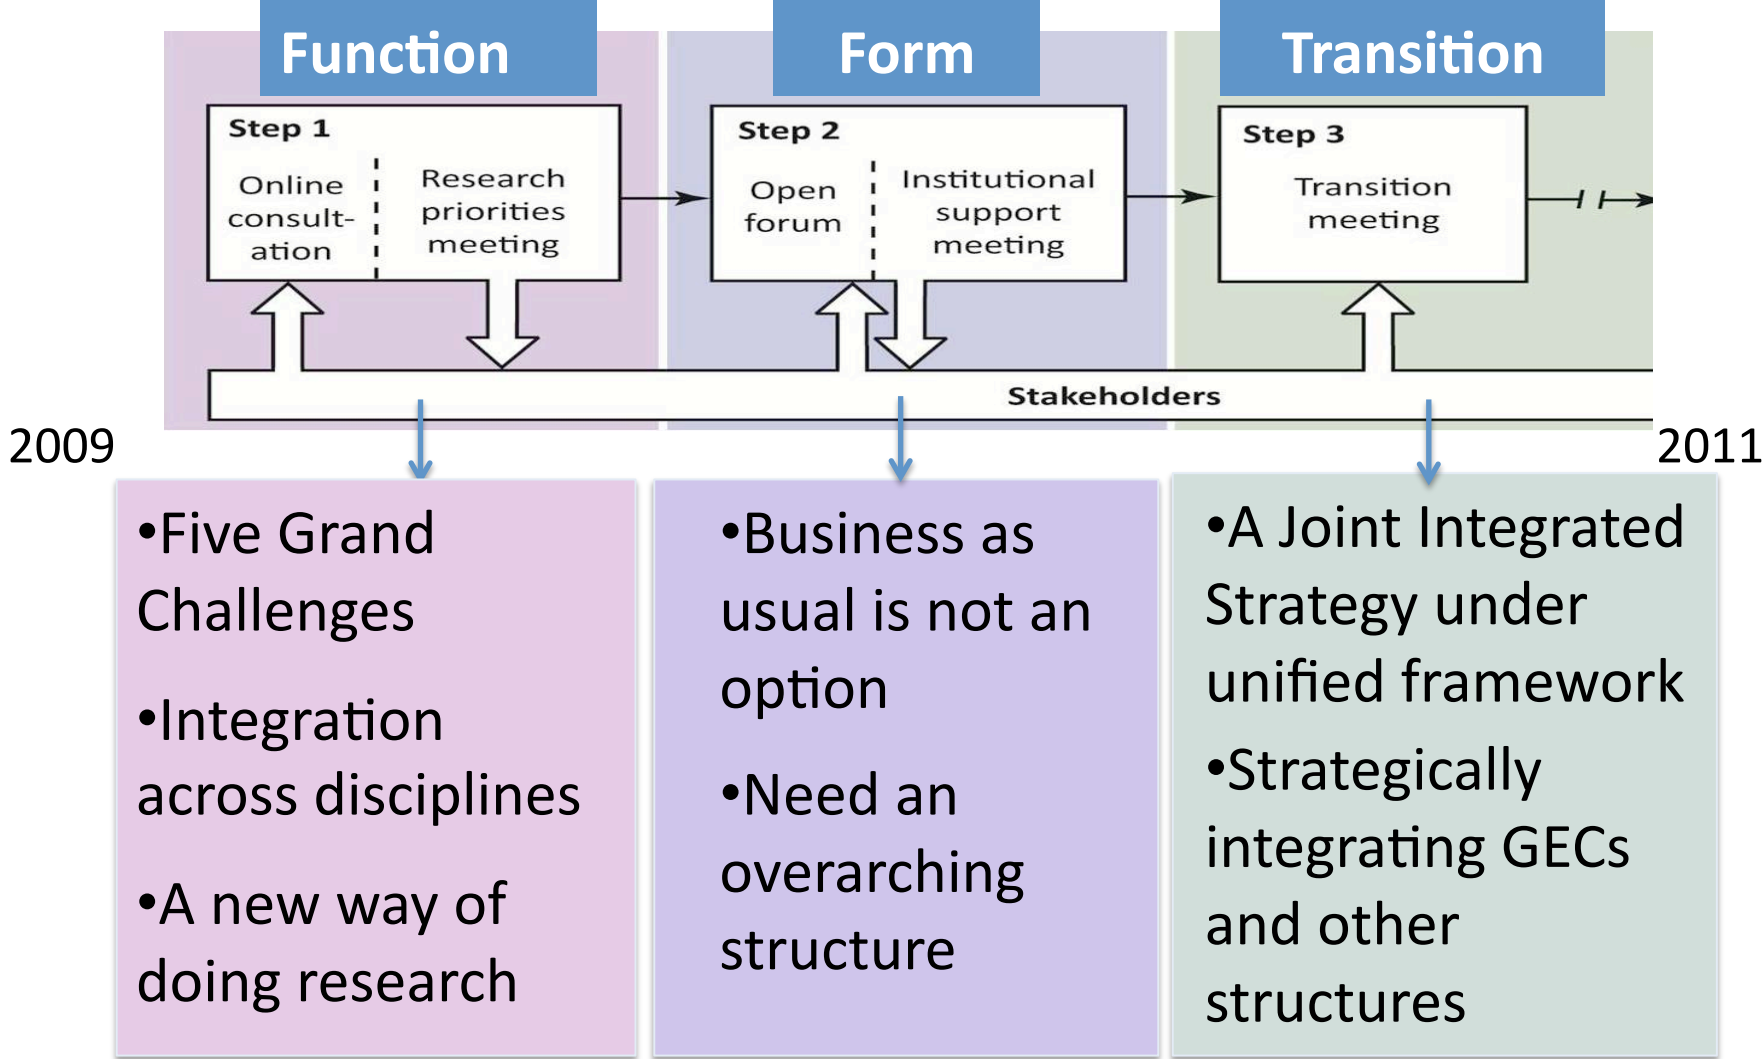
Function

Form

Transition

Step 1

Online consultation

Research priorities meeting

Step 2

Open forum

Institutional support meeting

Step 3

Transition meeting

Stakeholders

2009

2011

•Five Grand Challenges

•Integration across disciplines

•A new way of doing research

•Business as usual is not an option

•Need an overarching structure

•A Joint Integrated Strategy under unified framework

•Strategically integrating GECs and other structures